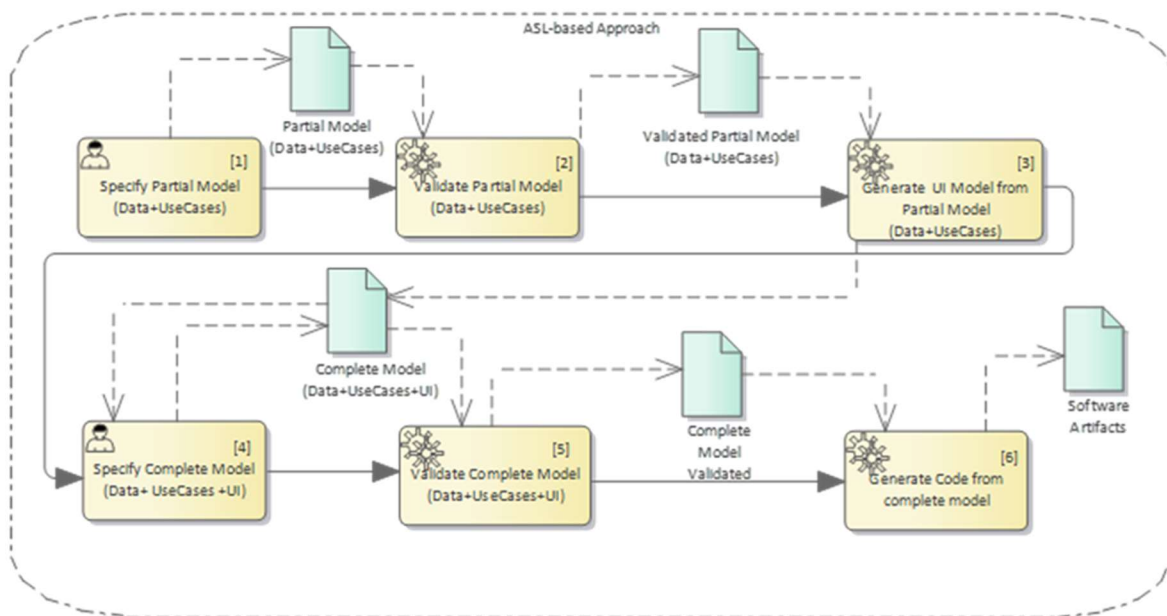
ASL-based Approach

Partial Model (Data+UseCases)

[1] Specify Partial Model (Data+UseCases)

[2] Validate Partial Model (Data+UseCases)

Validated Partial Model (Data+UseCases)

[3] Generate UI Model from Partial Model (Data+UseCases)

Complete Model (Data+UseCases+UI)

[4] Specify Complete Model (Data+ UseCases +UI)

[5] Validate Complete Model (Data+UseCases+UI)

Complete Model Validated

[6] Generate Code from complete model

Software Artifacts